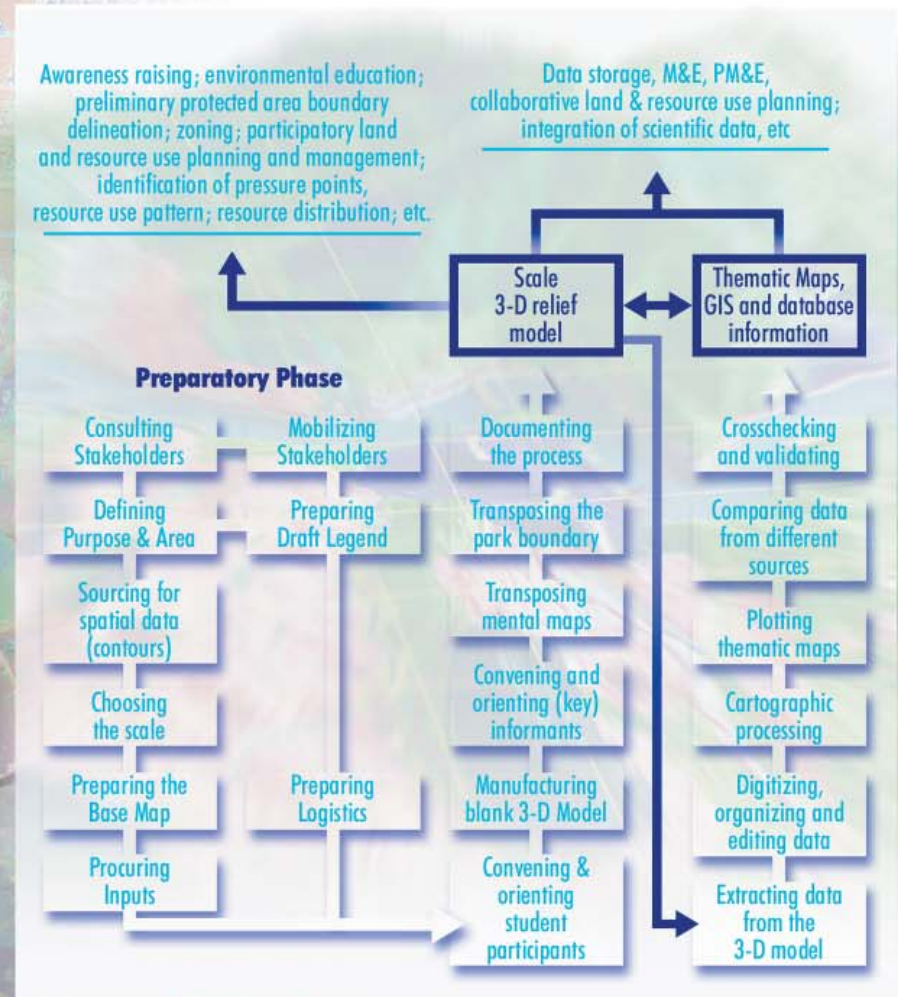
Awareness raising; environmental education; preliminary protected area boundary delineation; zoning; participatory land and resource use planning and management; identification of pressure points, resource use pattern; resource distribution; etc.

Data storage, M&E, PM&E, collaborative land & resource use planning; integration of scientific data, etc

Scale 3-D relief model

Thematic Maps, GIS and database information

Preparatory Phase

Consulting Stakeholders

Mobilizing Stakeholders

Defining Purpose & Area

Preparing Draft Legend

Sourcing for spatial data (contours)

Choosing the scale

Preparing the Base Map

Preparing Logistics

Procuring Inputs

Documenting the process

Transposing the park boundary

Transposing mental maps

Convening and orienting (key) informants

Manufacturing blank 3-D Model

Convening & orienting student participants

Crosschecking and validating

Comparing data from different sources

Plotting thematic maps

Cartographic processing

Digitizing, organizing and editing data

Extracting data from the 3-D model